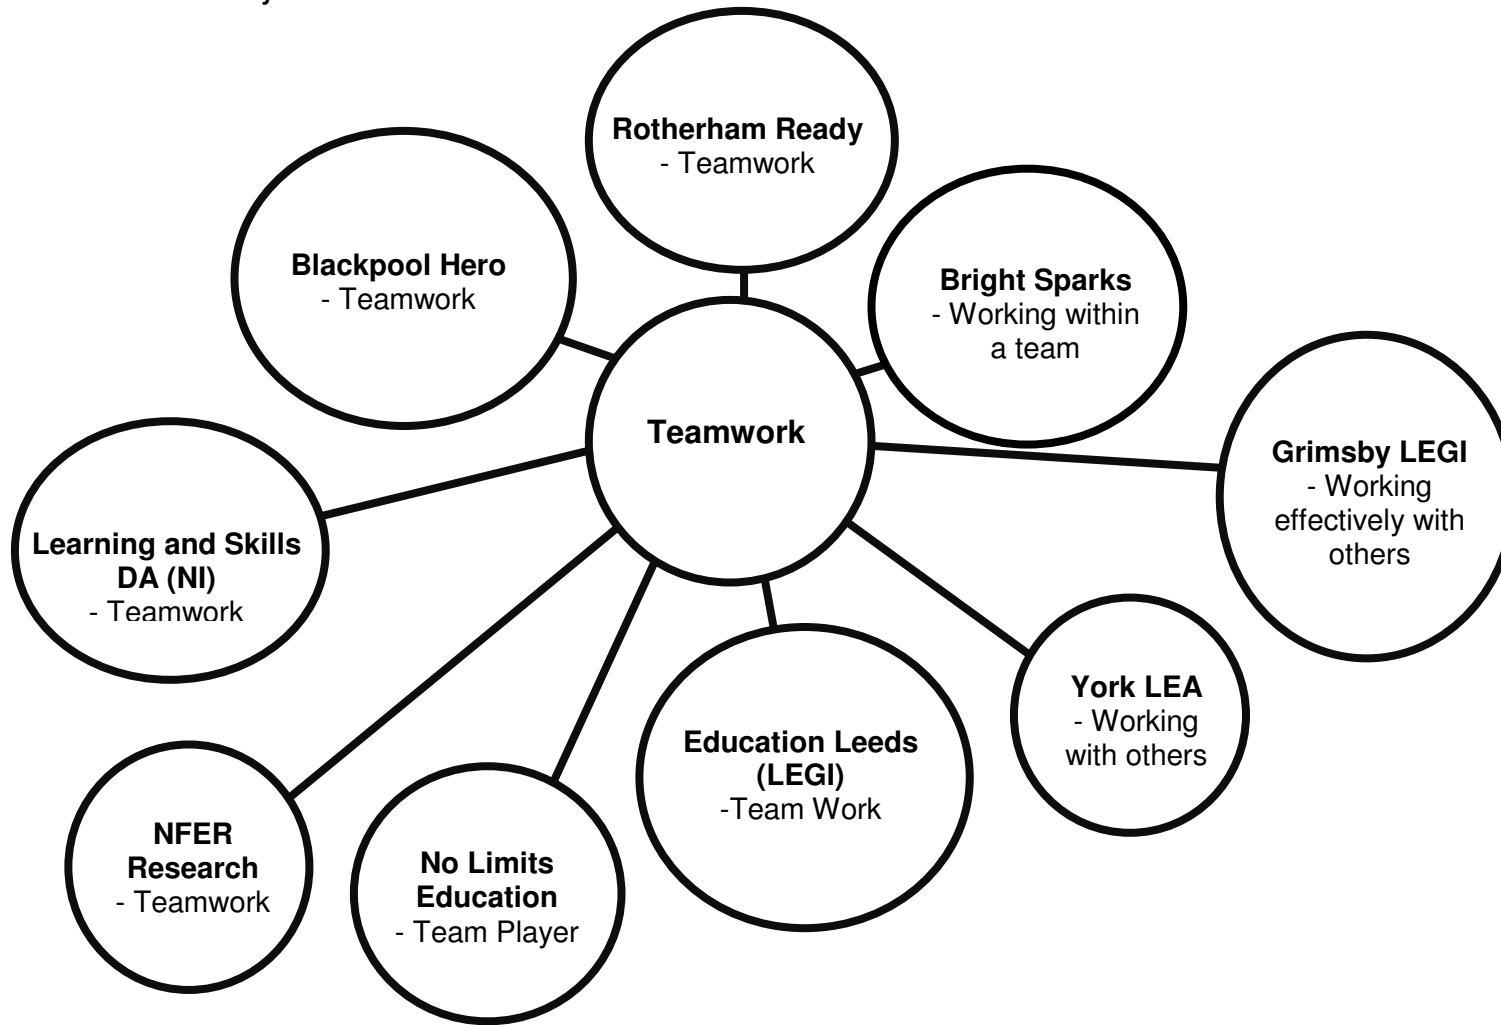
Teamwork

Rotherham Ready
- Teamwork

Blackpool Hero
- Teamwork

Bright Sparks
- Working within a team

Grimsby LEGI
- Working effectively with others

Learning and Skills DA (NI)
- Teamwork

York LEA
- Working with others

Education Leeds (LEGI)
-Team Work

NFER Research
- Teamwork

No Limits Education
- Team Player